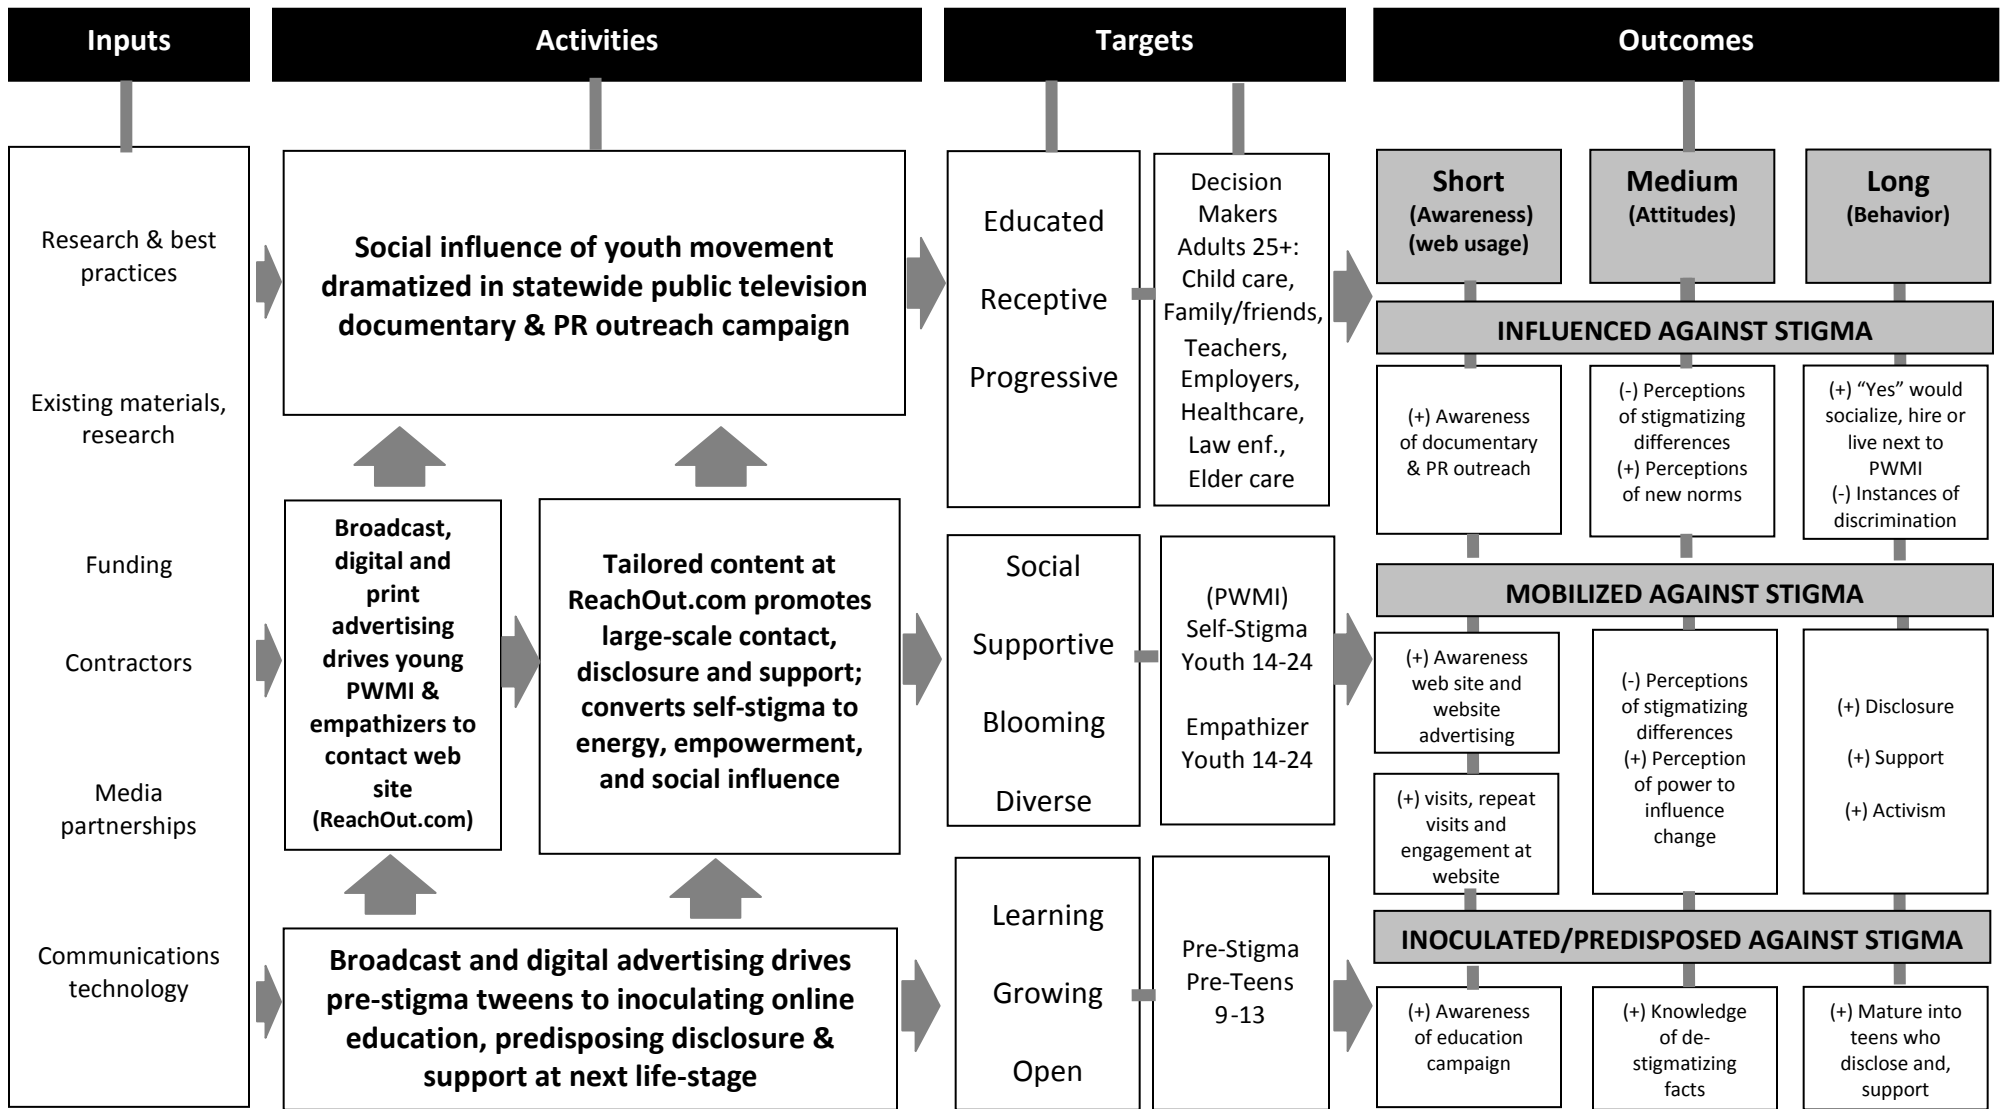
Inputs

Activities

Targets

Outcomes

Research & best practices

Existing materials, research

Funding

Contractors

Media partnerships

Communications technology

Social influence of youth movement dramatized in statewide public television documentary & PR outreach campaign

Broadcast, digital and print advertising drives young PWMI & empathizers to contact web site (ReachOut.com)

Tailored content at ReachOut.com promotes large-scale contact, disclosure and support; converts self-stigma to energy, empowerment, and social influence

Broadcast and digital advertising drives pre-stigma tweens to inoculating online education, predisposing disclosure & support at next life-stage

Educated

Receptive

Progressive

Decision Makers Adults 25+: Child care, Family/friends, Teachers, Employers, Healthcare, Law enf., Elder care

Social

Supportive

Blooming

Diverse

(PWMI) Self-Stigma Youth 14-24

Empathizer Youth 14-24

Learning

Growing

Open

Pre-Stigma Pre-Teens 9-13

Short (Awareness) (web usage)

Medium (Attitudes)

Long (Behavior)

INFLUENCED AGAINST STIGMA

(+) Awareness of documentary & PR outreach

(-) Perceptions of stigmatizing differences
(+) Perceptions of new norms

(+) “Yes” would socialize, hire or live next to PWMI
(-) Instances of discrimination

MOBILIZED AGAINST STIGMA

(+) Awareness web site and website advertising

(+) visits, repeat visits and engagement at website

(-) Perceptions of stigmatizing differences
(+) Perception of power to influence change

(+) Disclosure

(+) Support

(+) Activism

INOCULATED/PREDISPOSED AGAINST STIGMA

(+) Awareness of education campaign

(+) Knowledge of de-stigmatizing facts

(+) Mature into teens who disclose and, support